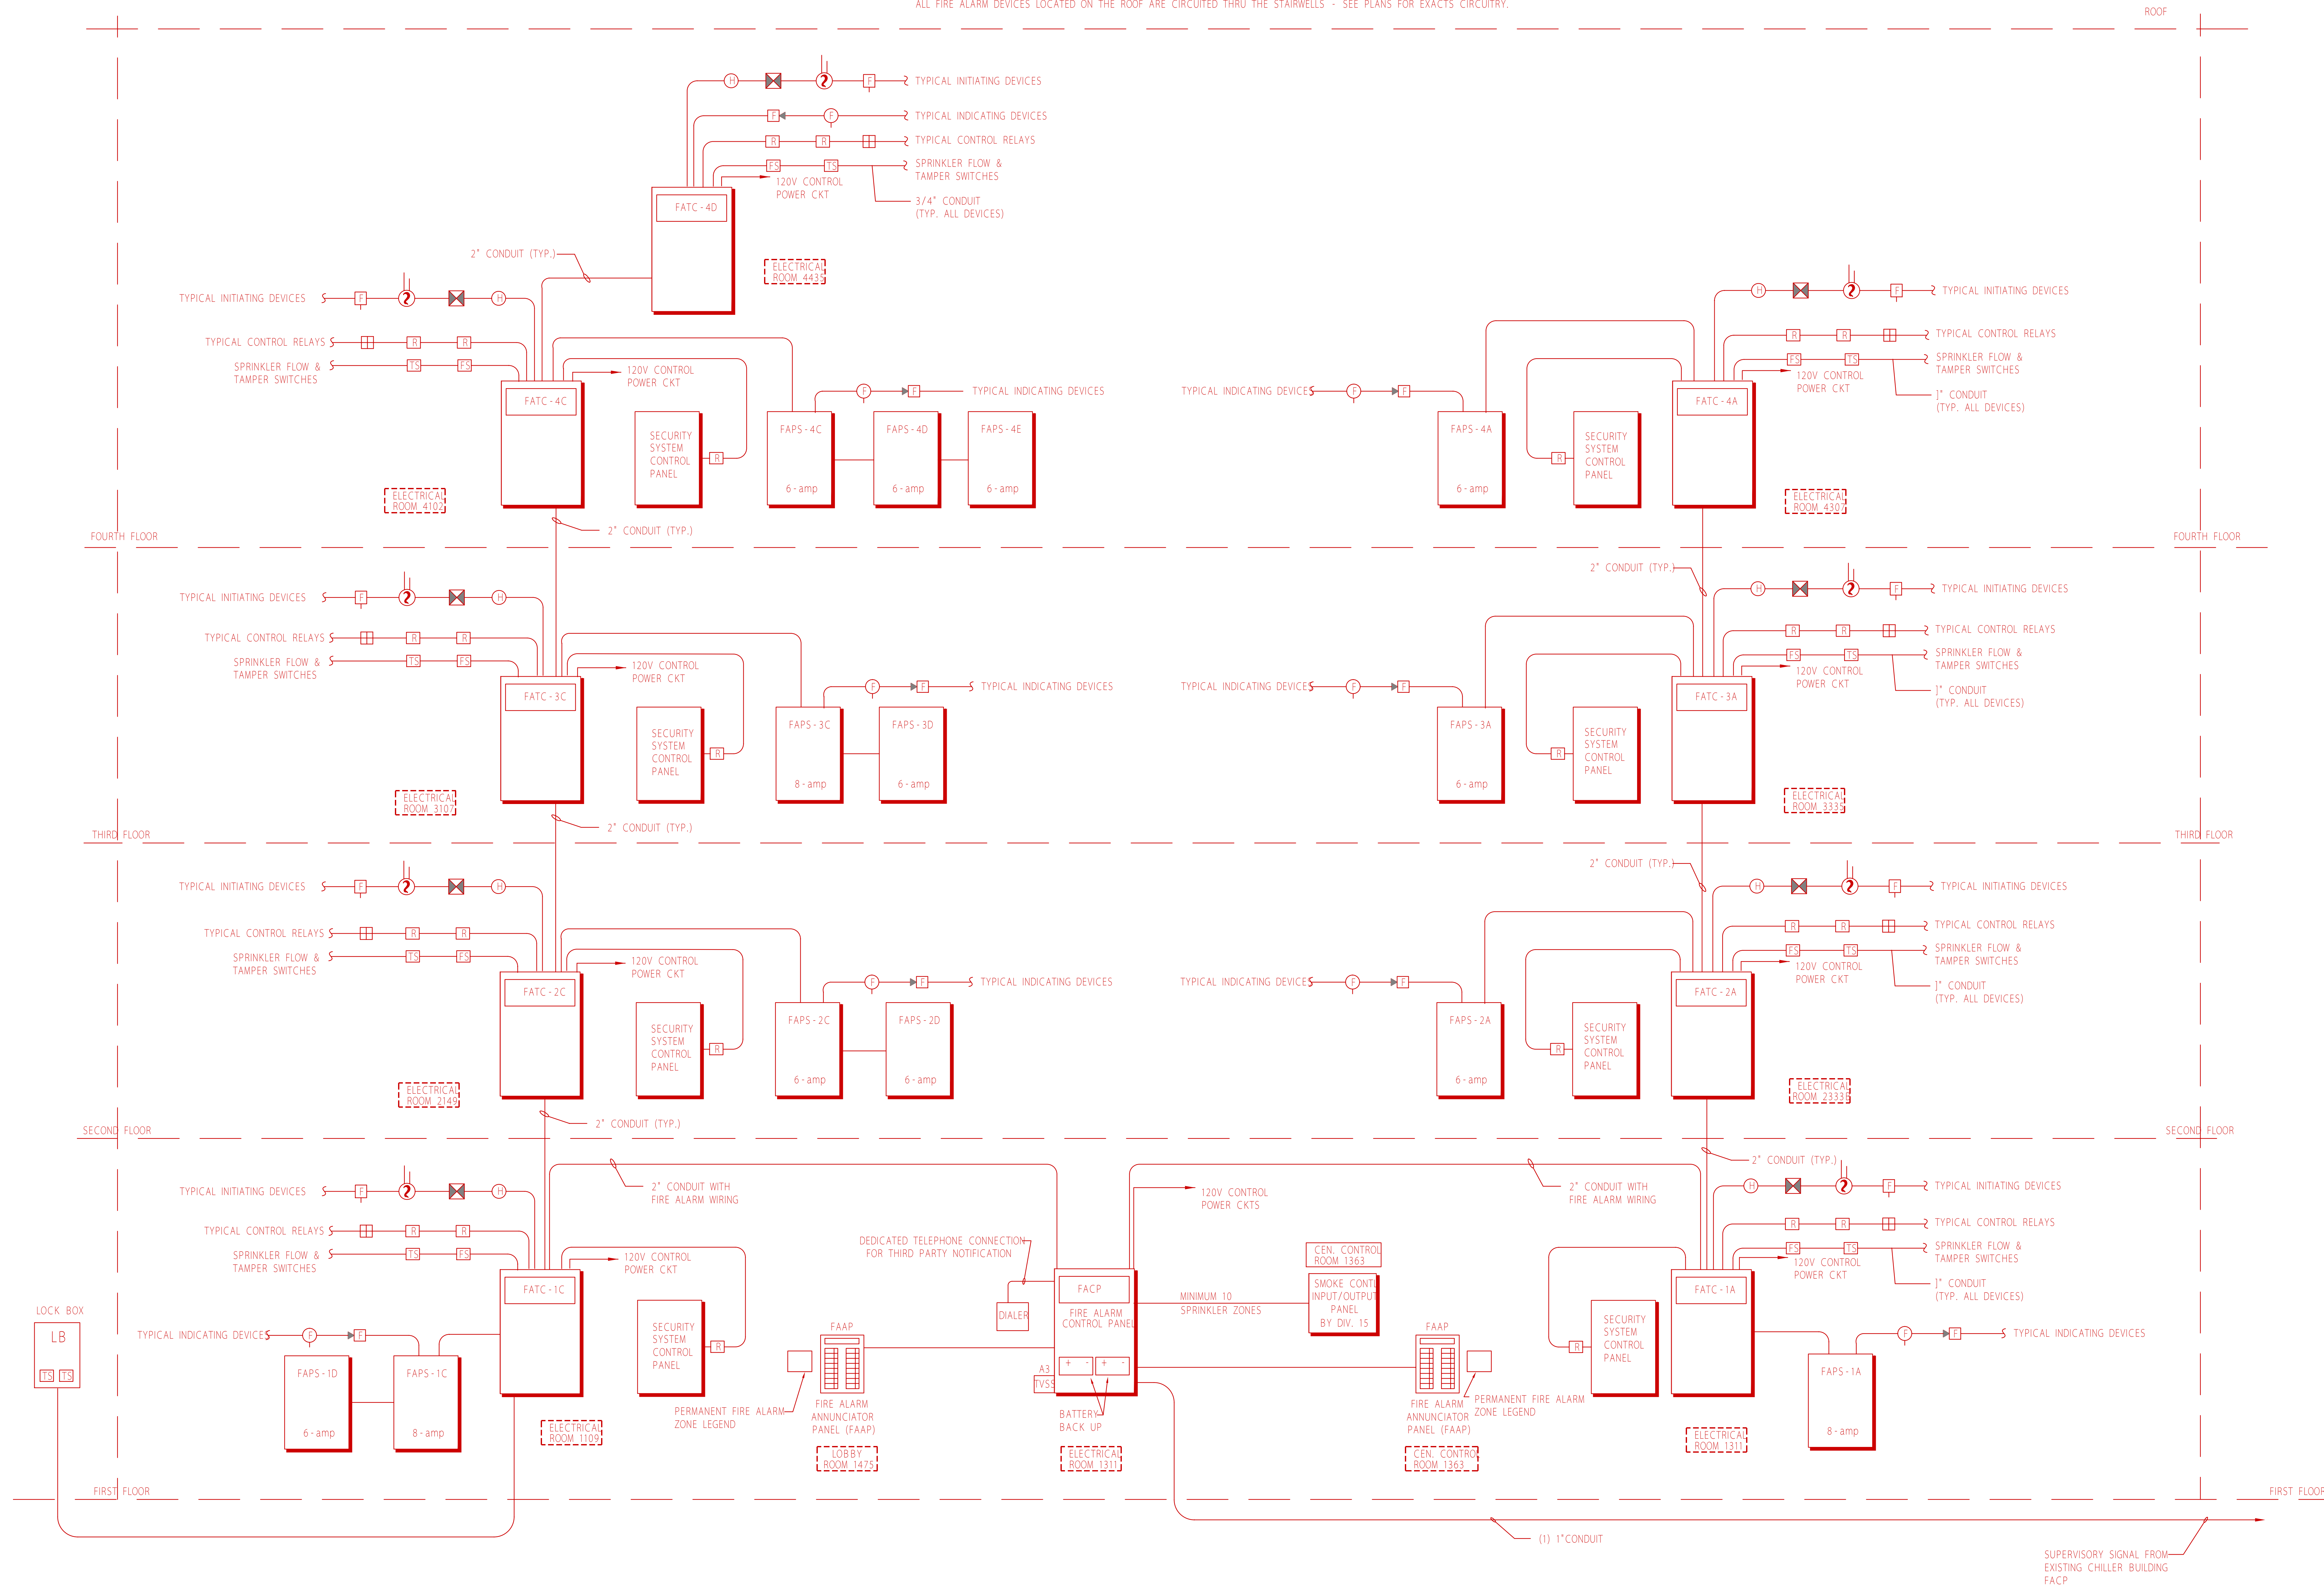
ALL FIRE ALARM DEVICES LOCATED ON THE ROOF ARE CIRCUITED THRU THE STAIRWELLS - SEE PLANS FOR EXACTS CIRCUITRY.

ROOF

TYPICAL INITIATING DEVICES
TYPICAL INDICATING DEVICES
TYPICAL CONTROL RELAYS
SPRINKLER FLOW & TAMPER SWITCHES
120V CONTROL POWER CKT
3/4" CONDUIT (TYP. ALL DEVICES)
FATC - 4D
ELECTRICAL ROOM 4435
2" CONDUIT (TYP.)

TYPICAL INITIATING DEVICES
TYPICAL CONTROL RELAYS
SPRINKLER FLOW & TAMPER SWITCHES
120V CONTROL POWER CKT
FATC - 4C
SECURITY SYSTEM CONTROL PANEL
FAPS - 4C 6 - amp
FAPS - 4D 6 - amp
FAPS - 4E 6 - amp
TYPICAL INDICATING DEVICES
ELECTRICAL ROOM 4102
2" CONDUIT (TYP.)

TYPICAL INITIATING DEVICES
TYPICAL CONTROL RELAYS
SPRINKLER FLOW & TAMPER SWITCHES
120V CONTROL POWER CKT
1" CONDUIT (TYP. ALL DEVICES)
TYPICAL INDICATING DEVICES
FAPS - 4A 6 - amp
SECURITY SYSTEM CONTROL PANEL
FATC - 4A
ELECTRICAL ROOM 4307

FOURTH FLOOR
FOURTH FLOOR

2" CONDUIT (TYP.)
TYPICAL INITIATING DEVICES
TYPICAL CONTROL RELAYS
SPRINKLER FLOW & TAMPER SWITCHES
120V CONTROL POWER CKT
FATC - 3C
SECURITY SYSTEM CONTROL PANEL
FAPS - 3C 8 - amp
FAPS - 3D 6 - amp
TYPICAL INDICATING DEVICES
ELECTRICAL ROOM 3107
2" CONDUIT (TYP.)

TYPICAL INITIATING DEVICES
TYPICAL CONTROL RELAYS
SPRINKLER FLOW & TAMPER SWITCHES
120V CONTROL POWER CKT
1" CONDUIT (TYP. ALL DEVICES)
TYPICAL INDICATING DEVICES
FAPS - 3A 6 - amp
SECURITY SYSTEM CONTROL PANEL
FATC - 3A
ELECTRICAL ROOM 3335

THIRD FLOOR
THIRD FLOOR

2" CONDUIT (TYP.)
TYPICAL INITIATING DEVICES
TYPICAL CONTROL RELAYS
SPRINKLER FLOW & TAMPER SWITCHES
120V CONTROL POWER CKT
FATC - 2C
SECURITY SYSTEM CONTROL PANEL
FAPS - 2C 6 - amp
FAPS - 2D 6 - amp
TYPICAL INDICATING DEVICES
ELECTRICAL ROOM 2149
2" CONDUIT (TYP.)

TYPICAL INITIATING DEVICES
TYPICAL CONTROL RELAYS
SPRINKLER FLOW & TAMPER SWITCHES
120V CONTROL POWER CKT
1" CONDUIT (TYP. ALL DEVICES)
TYPICAL INDICATING DEVICES
FAPS - 2A 6 - amp
SECURITY SYSTEM CONTROL PANEL
FATC - 2A
ELECTRICAL ROOM 2333

SECOND FLOOR
SECOND FLOOR

2" CONDUIT (TYP.)
TYPICAL INITIATING DEVICES
TYPICAL CONTROL RELAYS
SPRINKLER FLOW & TAMPER SWITCHES
120V CONTROL POWER CKT
2" CONDUIT WITH FIRE ALARM WIRING
LOCK BOX
LB
TS TS
TYPICAL INDICATING DEVICES
FAPS - 1D 6 - amp
FAPS - 1C 8 - amp
FATC - 1C
SECURITY SYSTEM CONTROL PANEL
ELECTRICAL ROOM 1109
PERMANENT FIRE ALARM ZONE LEGEND
FAAP
FIRE ALARM ANNUNCIATOR PANEL (FAAP)
LOBBY ROOM 1475
DEDICATED TELEPHONE CONNECTION FOR THIRD PARTY NOTIFICATION
DIALER
FACP
FIRE ALARM CONTROL PANEL
A3
TVSS
BATTERY BACK UP
ELECTRICAL ROOM 1311
120V CONTROL POWER CKTS
MINIMUM 10 SPRINKLER ZONES
CEN. CONTROL ROOM 1363
SMOKE CONTROL INPUT/OUTPUT PANEL BY DIV. 15
FAAP
FIRE ALARM ANNUNCIATOR PANEL (FAAP)
PERMANENT FIRE ALARM ZONE LEGEND
CEN. CONTROL ROOM 1363
2" CONDUIT WITH FIRE ALARM WIRING
TYPICAL INITIATING DEVICES
TYPICAL CONTROL RELAYS
SPRINKLER FLOW & TAMPER SWITCHES
120V CONTROL POWER CKT
1" CONDUIT (TYP. ALL DEVICES)
SECURITY SYSTEM CONTROL PANEL
FATC - 1A
FAPS - 1A 8 - amp
TYPICAL INDICATING DEVICES
ELECTRICAL ROOM 1311

FIRST FLOOR
FIRST FLOOR
(1) 1"CONDUIT
SUPERVISORY SIGNAL FROM EXISTING CHILLER BUILDING FACP